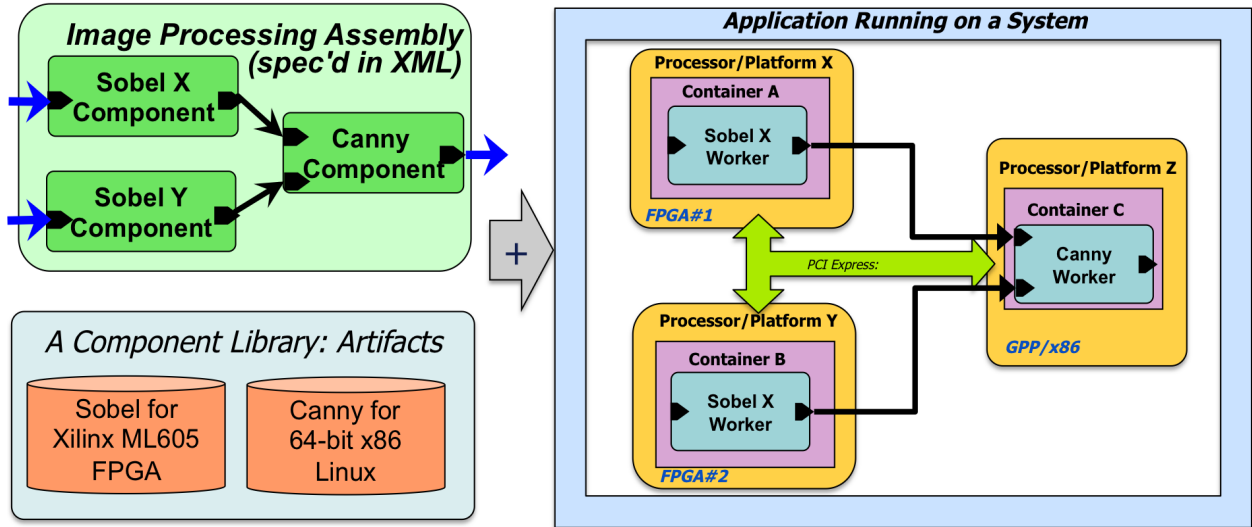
Image Processing Assembly (spec'd in XML)

Sobel X Component

Sobel Y Component

Canny Component

A Component Library: Artifacts

Sobel for Xilinx ML605 FPGA

Canny for 64-bit x86 Linux

+

Application Running on a System

Processor/Platform X

Container A

Sobel X Worker

FPGA#1

PCI Express:

Processor/Platform Y

Container B

Sobel X Worker

FPGA#2

Processor/Platform Z

Container C

Canny Worker

GPP/x86